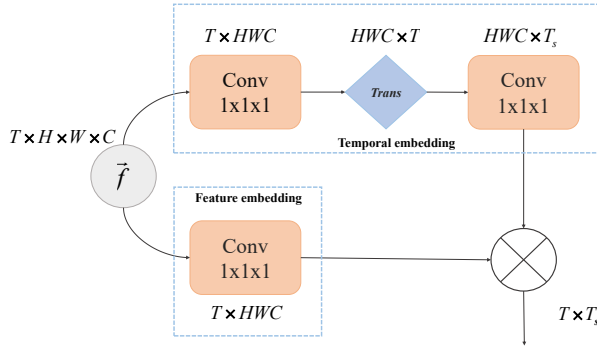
$T \times HWC$

$HWC \times T$

$HWC \times T_s$

Conv 1x1x1

Trans

Conv 1x1x1

Temporal embedding

$T \times H \times W \times C$

$\vec{f}$

Feature embedding

Conv 1x1x1

$T \times HWC$

$T \times T_s$